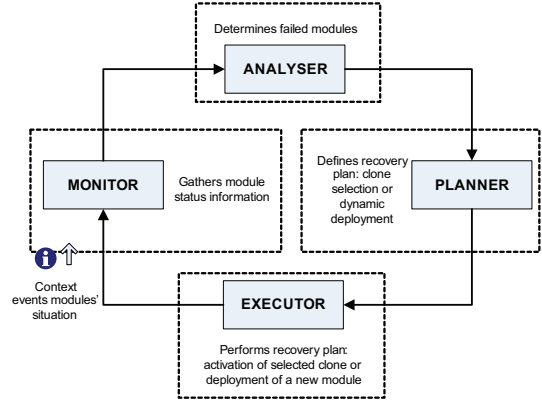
Determines failed modules

ANALYSER

MONITOR

Gathers module status information

Defines recovery plan: clone selection or dynamic deployment

PLANNER

Context events modules' situation

EXECUTOR

Performs recovery plan: activation of selected clone or deployment of a new module